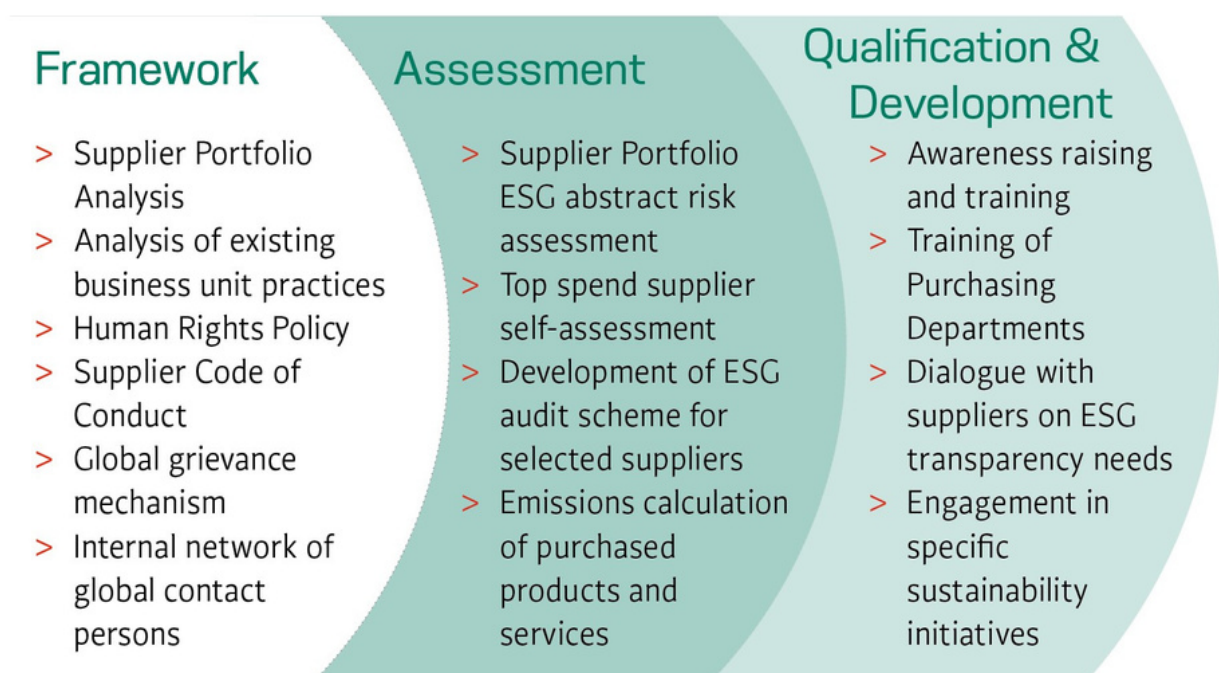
Framework

> Supplier Portfolio Analysis
> Analysis of existing business unit practices
> Human Rights Policy
> Supplier Code of Conduct
> Global grievance mechanism
> Internal network of global contact persons

Assessment

> Supplier Portfolio ESG abstract risk assessment
> Top spend supplier self-assessment
> Development of ESG audit scheme for selected suppliers
> Emissions calculation of purchased products and services

Qualification & Development

> Awareness raising and training
> Training of Purchasing Departments
> Dialogue with suppliers on ESG transparency needs
> Engagement in specific sustainability initiatives